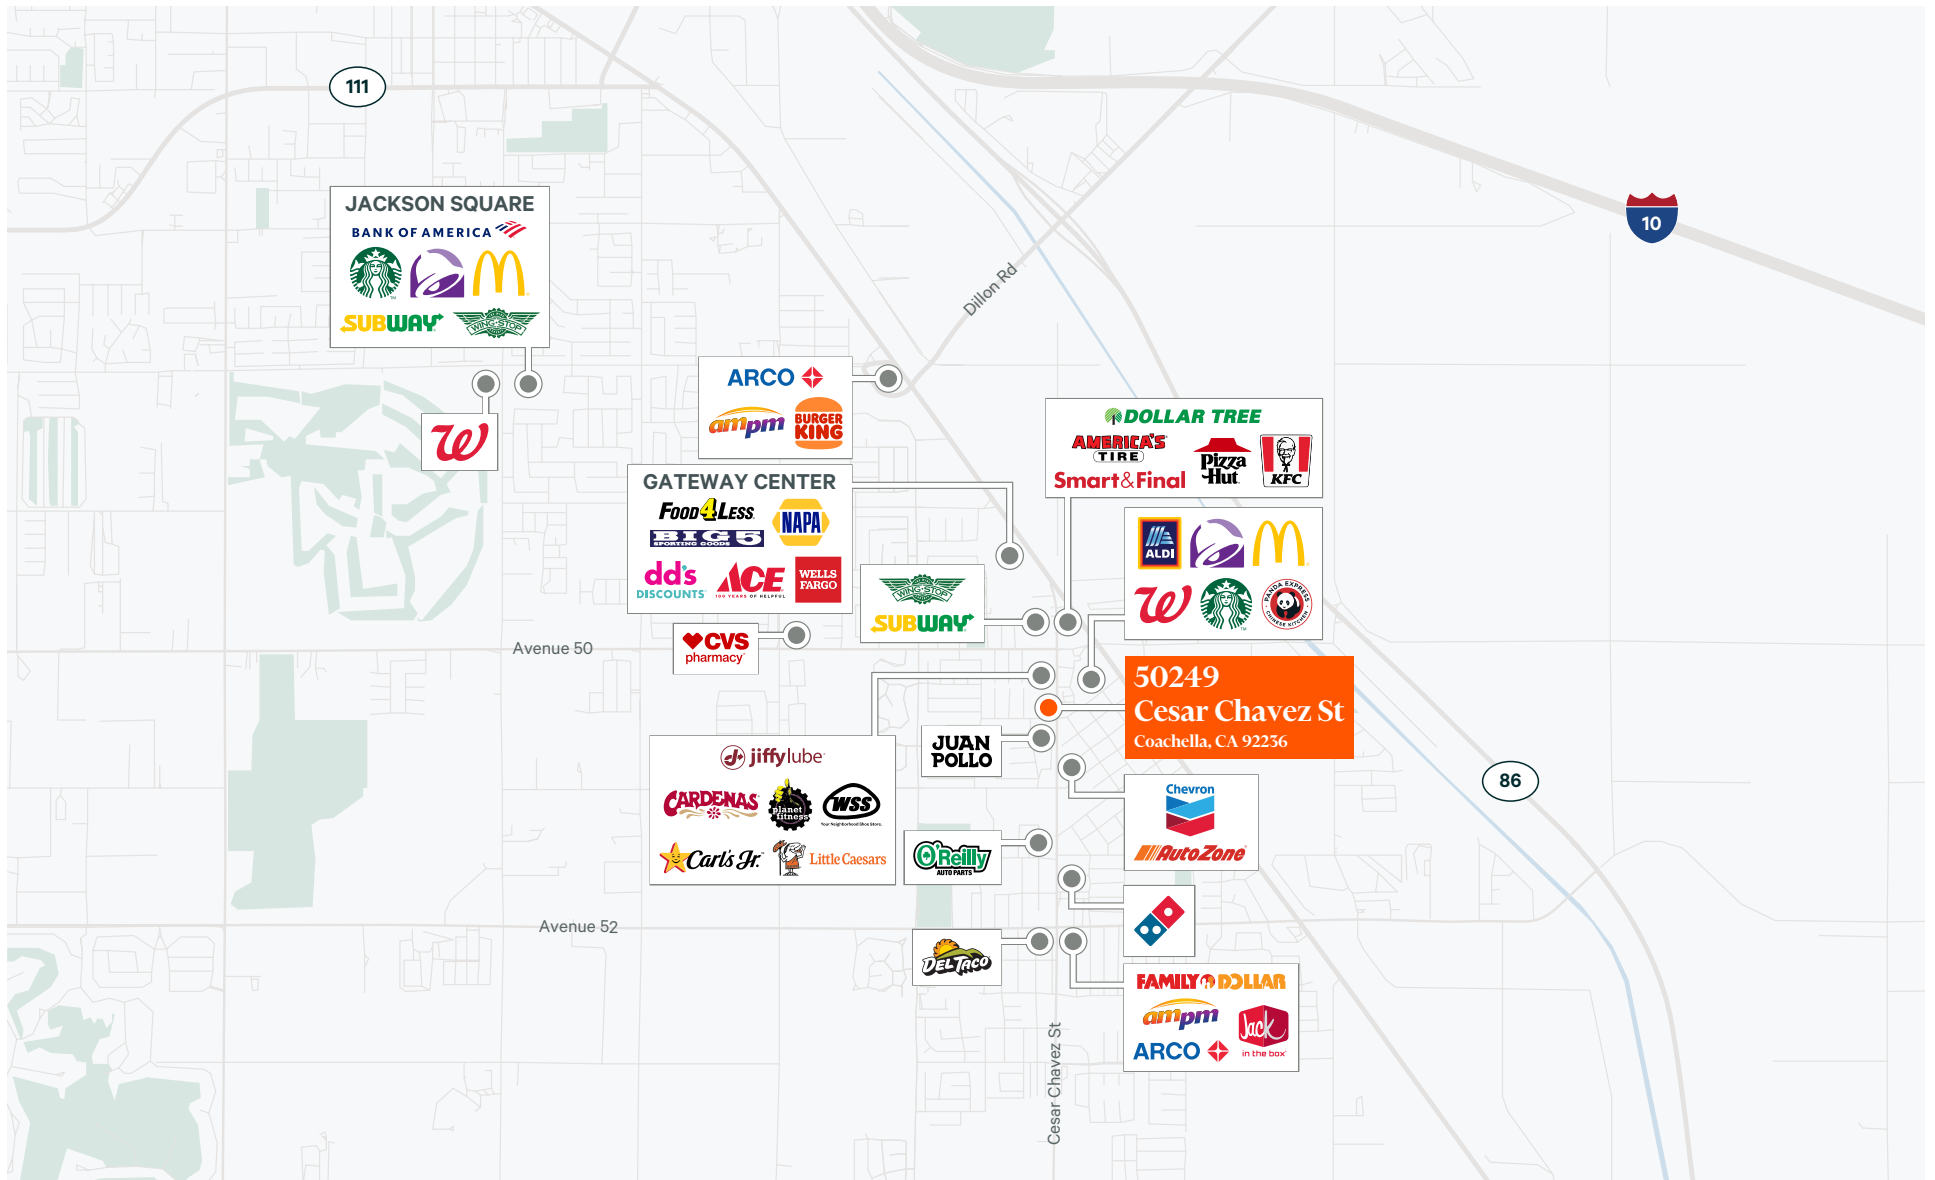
111

10

Dillon Rd

JACKSON SQUARE
BANK OF AMERICA
SUBWAY WINGSTOP

ARCO
ampm BURGER KING

DOLLAR TREE
AMERICA'S TIRE
Smart&Final Pizza Hut KFC

GATEWAY CENTER
FOOD 4 LESS NAPA
BIG 5 SPORTING GOODS
dd's DISCOUNTS ACE WELLS FARGO

ALDI

PANDA EXPRESS

WINGSTOP
SUBWAY

CVS pharmacy

Avenue 50

50249
Cesar Chavez St
Coachella, CA 92236

JUAN POLLO

jiffy lube
CARDENAS planet fitness WSS
Carl's Jr. Little Caesars

O'Reilly AUTO PARTS

Chevron
AutoZone

86

Avenue 52

DEL TACO

FAMILY DOLLAR
ampm Jack in the box
ARCO

Cesar Chavez St